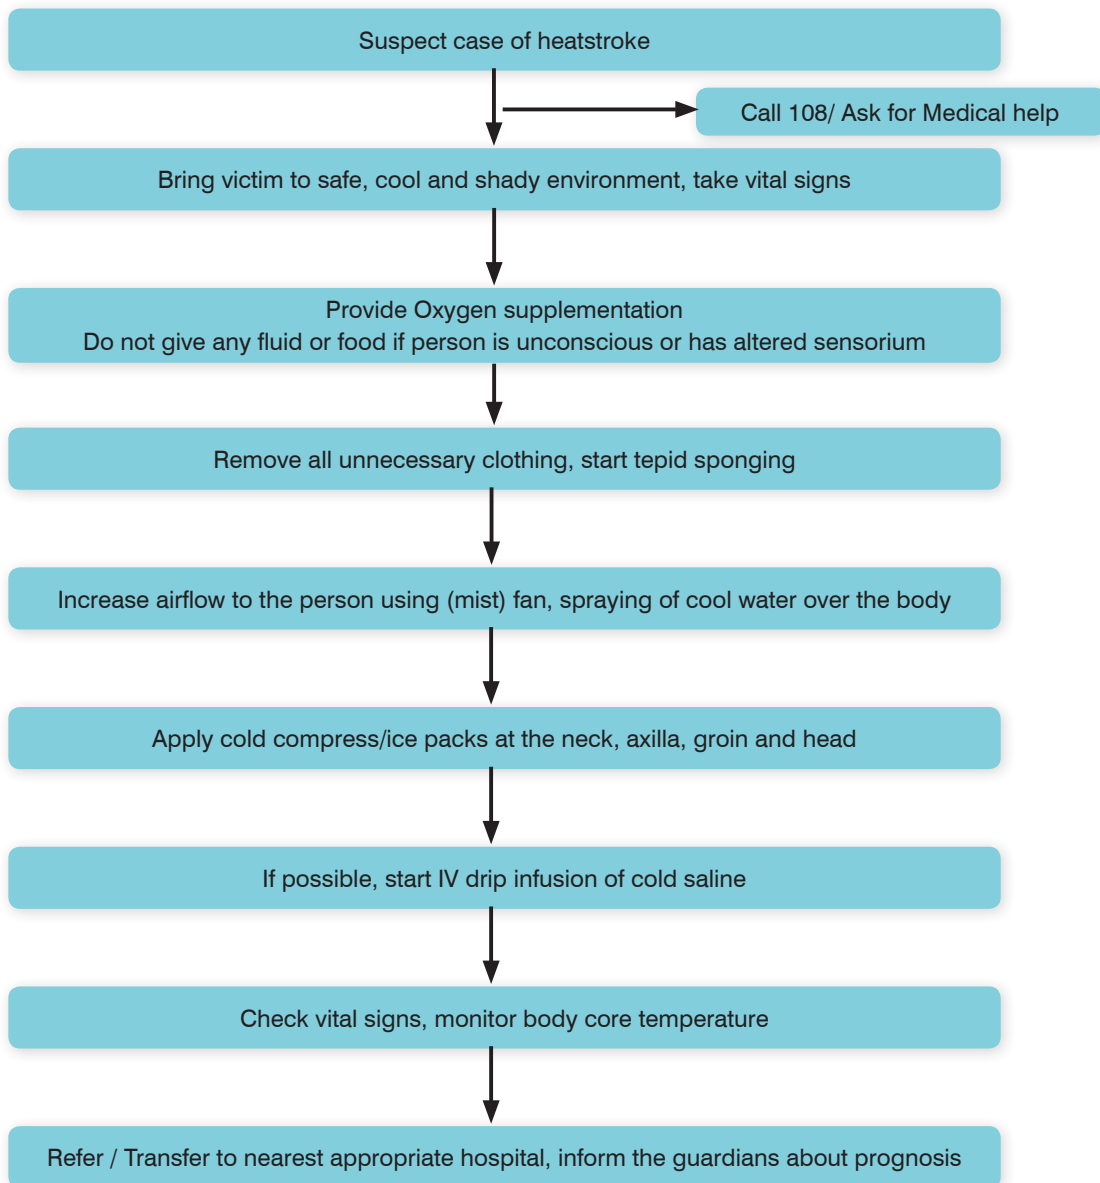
Suspect case of heatstroke

Call 108/ Ask for Medical help

Bring victim to safe, cool and shady environment, take vital signs

Provide Oxygen supplementation
Do not give any fluid or food if person is unconscious or has altered sensorium

Remove all unnecessary clothing, start tepid sponging

Increase airflow to the person using (mist) fan, spraying of cool water over the body

Apply cold compress/ice packs at the neck, axilla, groin and head

If possible, start IV drip infusion of cold saline

Check vital signs, monitor body core temperature

Refer / Transfer to nearest appropriate hospital, inform the guardians about prognosis